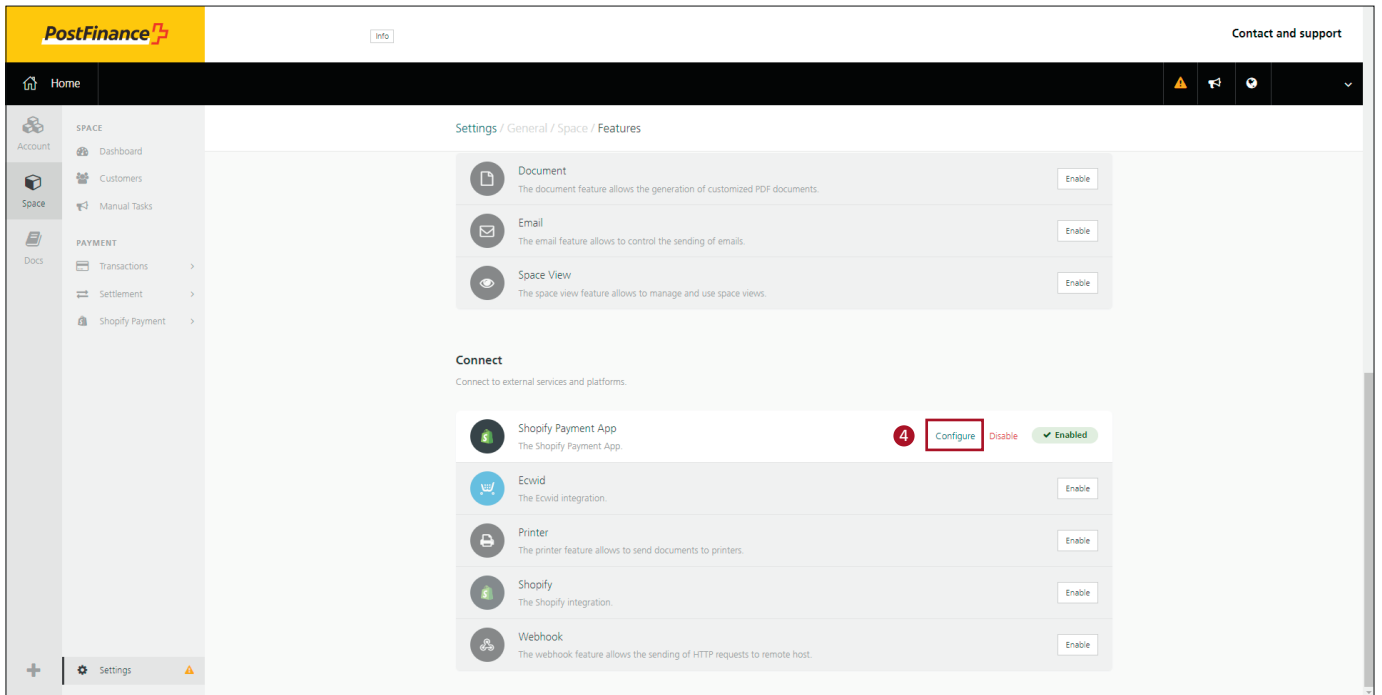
PostFinance

Info

Contact and support

Home

Account

Space

Docs

SPACE

Dashboard

Customers

Manual Tasks

PAYMENT

Transactions

Settlement

Shopify Payment

Settings

Settings / General / Space / Features

Document
The document feature allows the generation of customized PDF documents.
Enable

Email
The email feature allows to control the sending of emails.
Enable

Space View
The space view feature allows to manage and use space views.
Enable

Connect

Connect to external services and platforms.

Shopify Payment App
The Shopify Payment App.
4
Configure
Disable
Enabled

Ecwid
The Ecwid integration.
Enable

Printer
The printer feature allows to send documents to printers.
Enable

Shopify
The Shopify integration.
Enable

Webhook
The webhook feature allows the sending of HTTP requests to remote host.
Enable